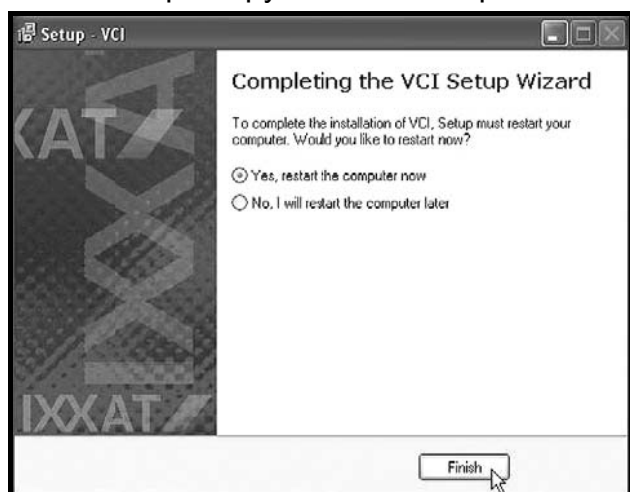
Setup - VCI

Completing the VCI Setup Wizard

To complete the installation of VCI, Setup must restart your computer. Would you like to restart now?

Yes, restart the computer now

No, I will restart the computer later

IXXAT

IXXAT

Finish